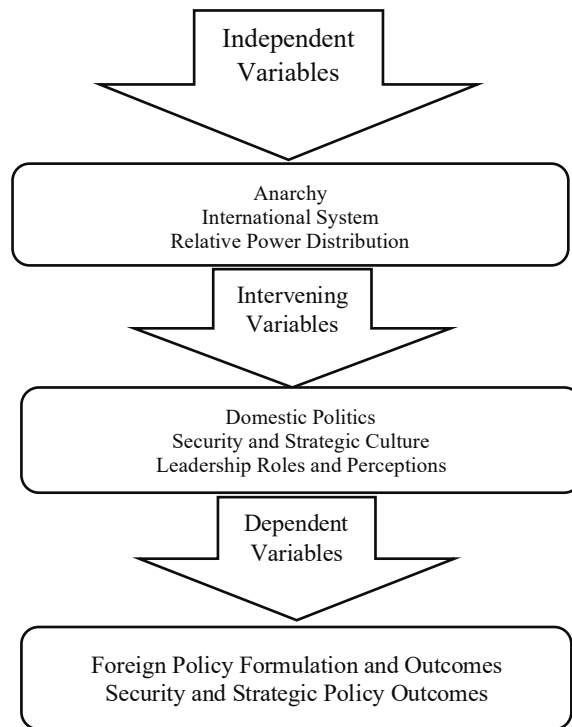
Independent Variables

Anarchy
International System
Relative Power Distribution

Intervening Variables

Domestic Politics
Security and Strategic Culture
Leadership Roles and Perceptions

Dependent Variables

Foreign Policy Formulation and Outcomes
Security and Strategic Policy Outcomes